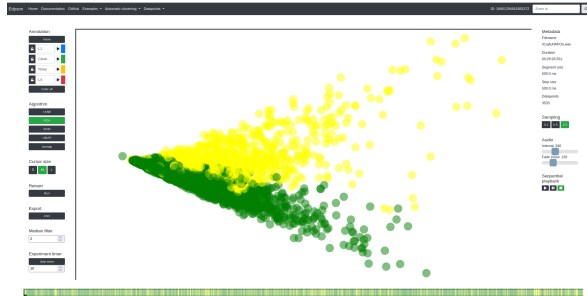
Edyson Home Documentation GitHub Examples ▾ Automatic clustering ▾ Datapoints ▾

ID: 1600129600463272 Save to

Annotation

Learn

1

Clean

Noise

4

Color all

Algorithm

t-SNE

PCA

UMAP

Cursor size

Reload

Export

Median filter

3

Experiment timer

Metadata

Filename

Duration

00:05:20.051

Segment size

500.0 ms

Step size

500.0 ms

Datapoints

3535

Sampling

Audio

Sequential playback